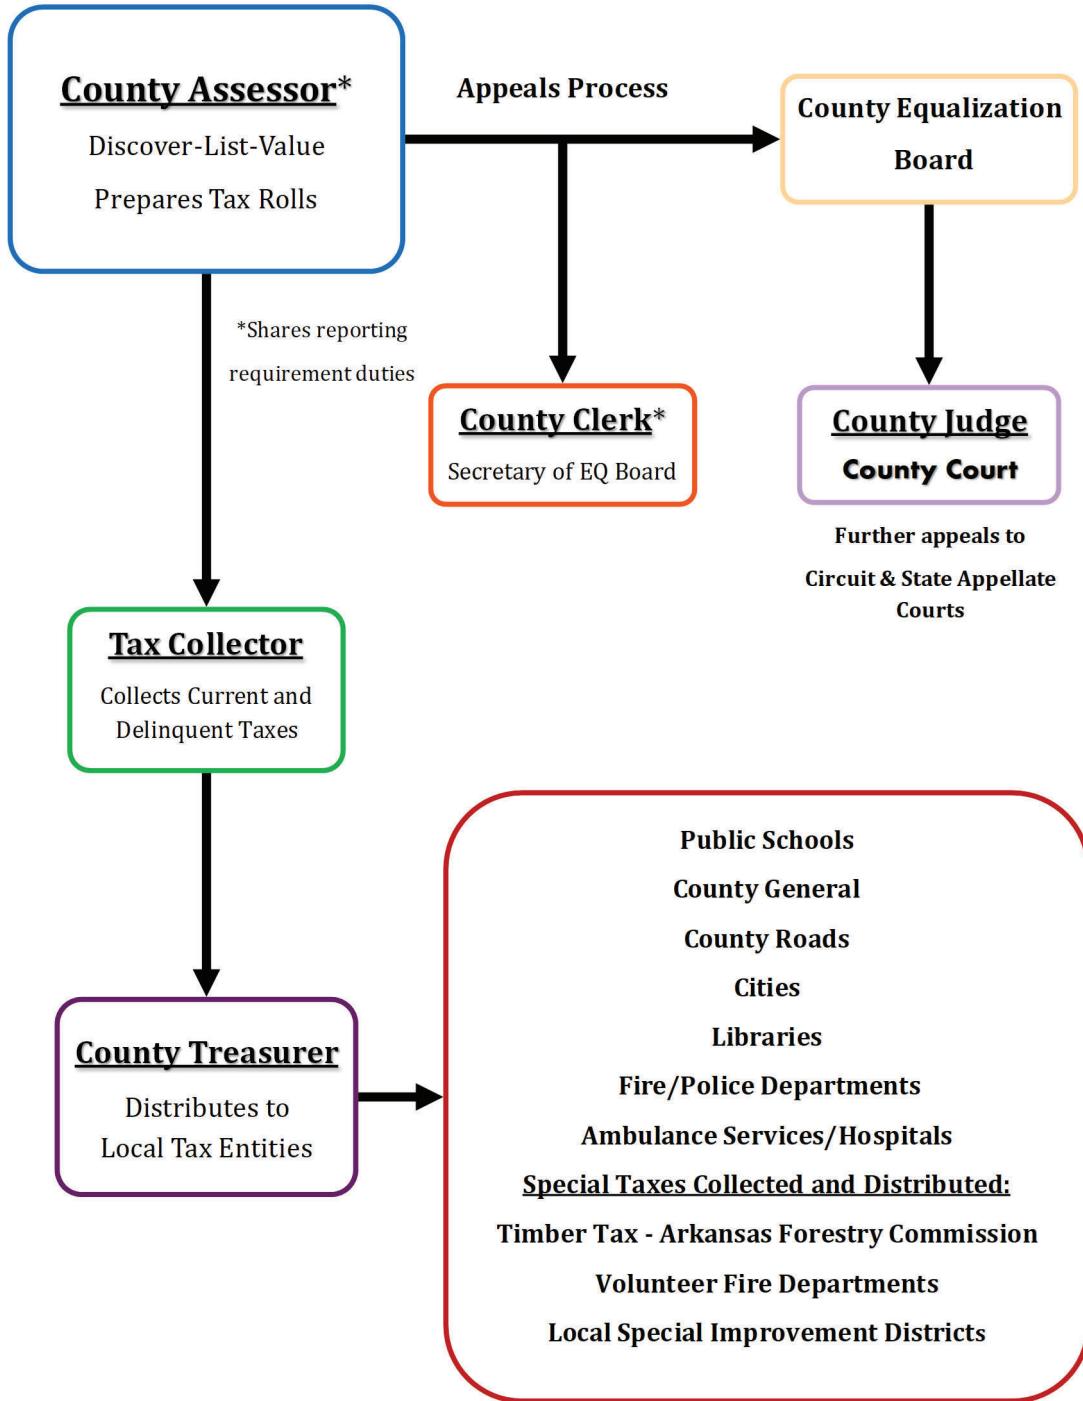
County Assessor*

Discover-List-Value

Prepares Tax Rolls

Appeals Process

County Equalization Board

*Shares reporting requirement duties

County Clerk*

Secretary of EQ Board

County Judge

County Court

Further appeals to Circuit & State Appellate Courts

Tax Collector

Collects Current and Delinquent Taxes

County Treasurer

Distributes to Local Tax Entities

Public Schools

County General

County Roads

Cities

Libraries

Fire/Police Departments

Ambulance Services/Hospitals

Special Taxes Collected and Distributed:

Timber Tax - Arkansas Forestry Commission

Volunteer Fire Departments

Local Special Improvement Districts